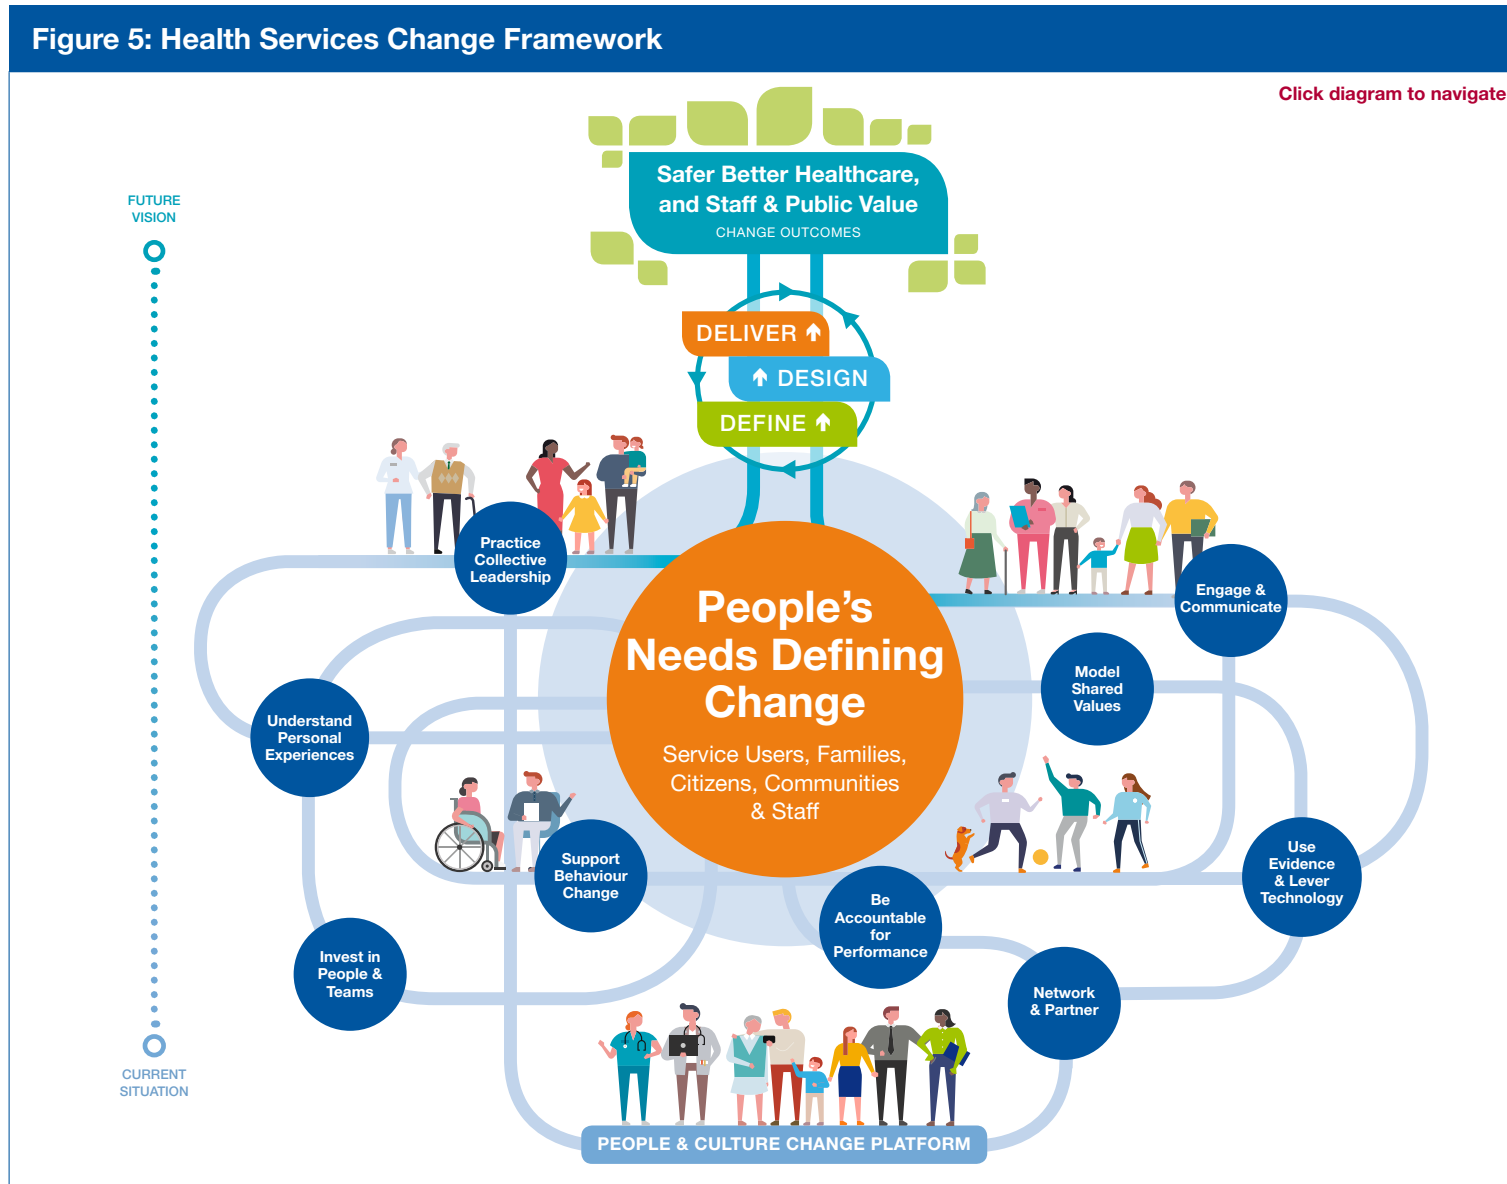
Figure 5: Health Services Change Framework

Click diagram to navigate

FUTURE VISION

CURRENT SITUATION

Safer Better Healthcare, and Staff & Public Value
CHANGE OUTCOMES

DELIVER
DESIGN
DEFINE

People's Needs Defining Change
Service Users, Families, Citizens, Communities & Staff

Practice Collective Leadership

Engage & Communicate

Model Shared Values

Understand Personal Experiences

Support Behaviour Change

Use Evidence & Lever Technology

Be Accountable for Performance

Invest in People & Teams

Network & Partner

PEOPLE & CULTURE CHANGE PLATFORM